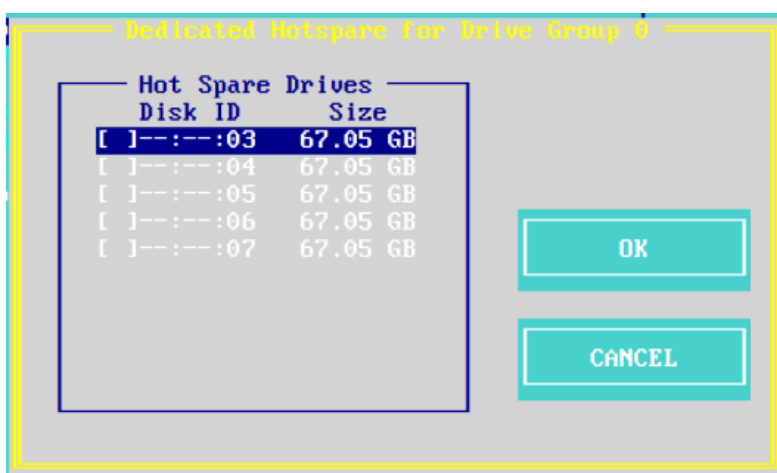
Dedicated Hotspare for Drive Group 0

Hot Spare Drives

| Disk ID | Size |
|---|---|
| [ ]--:--:03 | 67.05 GB |
| [ ]--:--:04 | 67.05 GB |
| [ ]--:--:05 | 67.05 GB |
| [ ]--:--:06 | 67.05 GB |
| [ ]--:--:07 | 67.05 GB |

OK

CANCEL